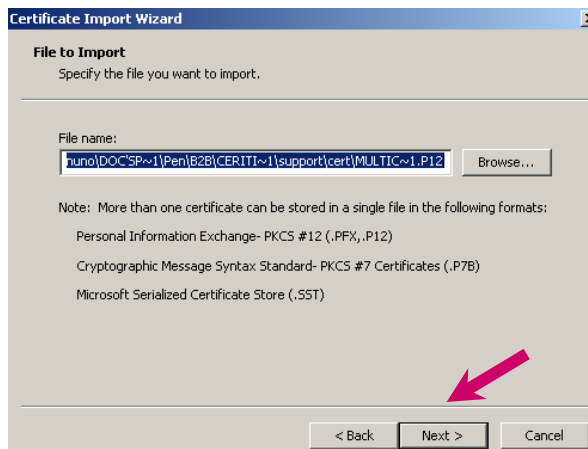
Certificate Import Wizard

File to Import
Specify the file you want to import.

File name:
nuno\DOC'SP~1\Pen\B2B\CERITI~1\support\cert\MULTIC~1.P12

Browse...

Note: More than one certificate can be stored in a single file in the following formats:

Personal Information Exchange- PKCS #12 (.PFX,.P12)

Cryptographic Message Syntax Standard- PKCS #7 Certificates (.P7B)

Microsoft Serialized Certificate Store (.SST)

< Back

Next >

Cancel